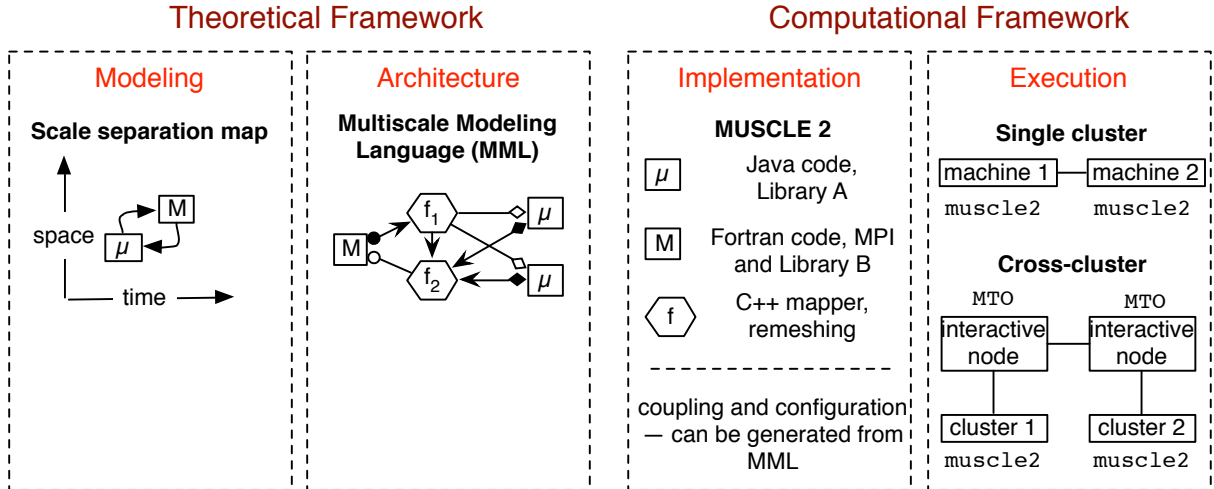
Theoretical Framework

Modeling

Scale separation map

M

$\mu$

space

time

Architecture

Multiscale Modeling Language (MML)

$f_1$

M

$\mu$

$f_2$

$\mu$

Computational Framework

Implementation

MUSCLE 2

$\mu$ Java code, Library A

M Fortran code, MPI and Library B

f C++ mapper, remeshing

coupling and configuration — can be generated from MML

Execution

Single cluster

machine 1

machine 2

muscle2

muscle2

Cross-cluster

MTO

MTO

interactive node

interactive node

cluster 1

cluster 2

muscle2

muscle2